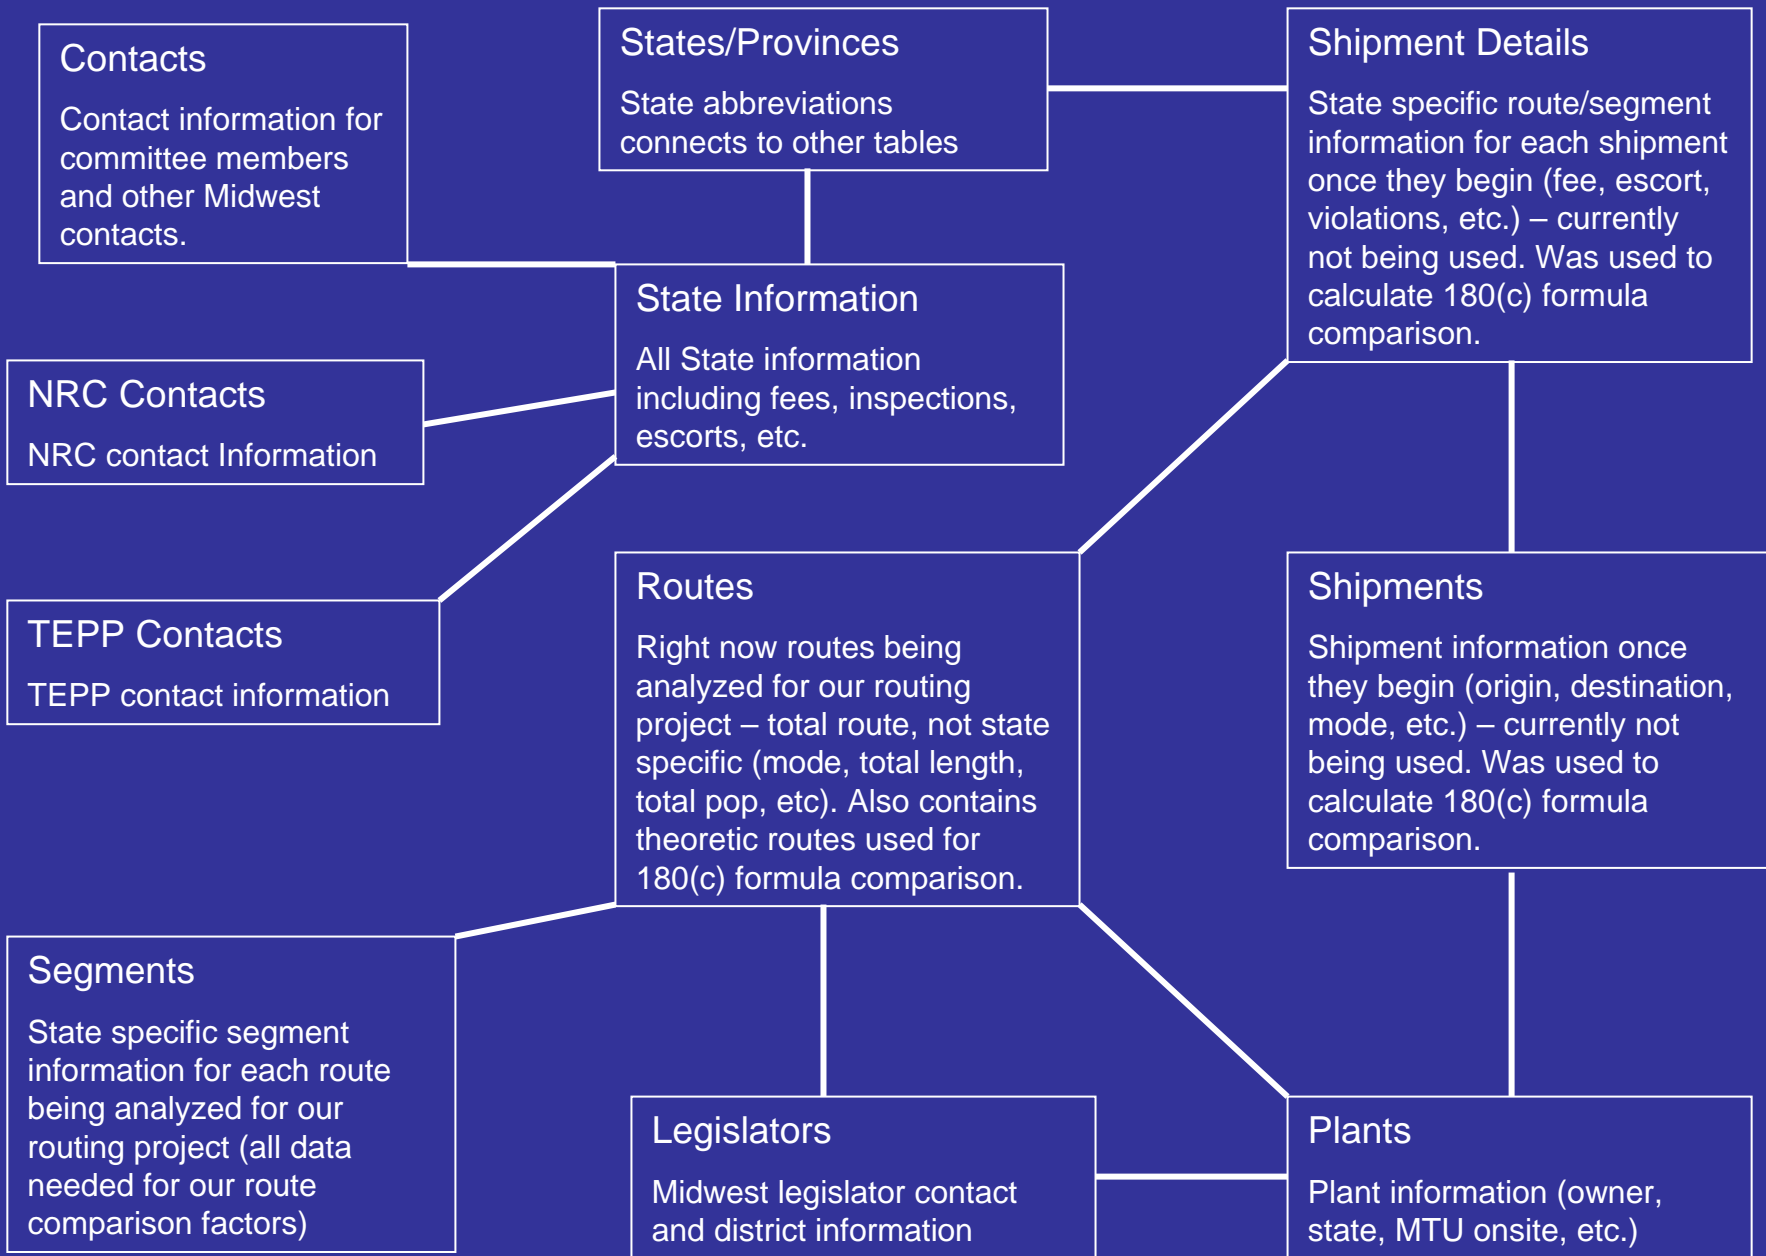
Contacts

Contact information for committee members and other Midwest contacts.

States/Provinces

State abbreviations connects to other tables

Shipment Details

State specific route/segment information for each shipment once they begin (fee, escort, violations, etc.) – currently not being used. Was used to calculate 180(c) formula comparison.

State Information

All State information including fees, inspections, escorts, etc.

NRC Contacts

NRC contact Information

TEPP Contacts

TEPP contact information

Routes

Right now routes being analyzed for our routing project – total route, not state specific (mode, total length, total pop, etc). Also contains theoretic routes used for 180(c) formula comparison.

Shipments

Shipment information once they begin (origin, destination, mode, etc.) – currently not being used. Was used to calculate 180(c) formula comparison.

Segments

State specific segment information for each route being analyzed for our routing project (all data needed for our route comparison factors)

Legislators

Midwest legislator contact and district information

Plants

Plant information (owner, state, MTU onsite, etc.)